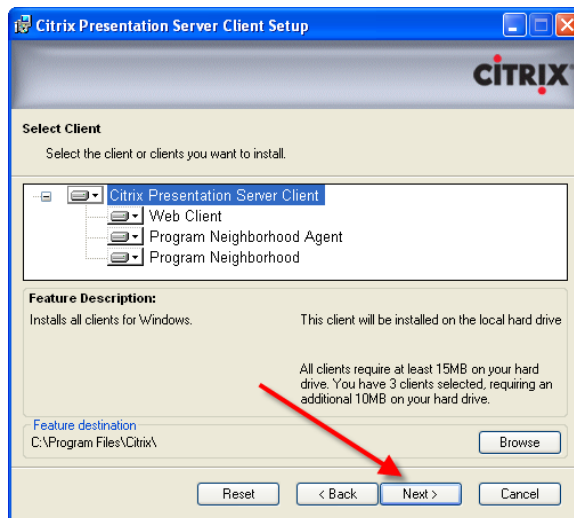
Citrix Presentation Server Client Setup

CiTRiX

Select Client

Select the client or clients you want to install.

Citrix Presentation Server Client
Web Client
Program Neighborhood Agent
Program Neighborhood

Feature Description:

Installs all clients for Windows.

This client will be installed on the local hard drive

All clients require at least 15MB on your hard drive. You have 3 clients selected, requiring an additional 10MB on your hard drive.

Feature destination
C:\Program Files\Citrix\

Browse

Reset
< Back
Next >
Cancel